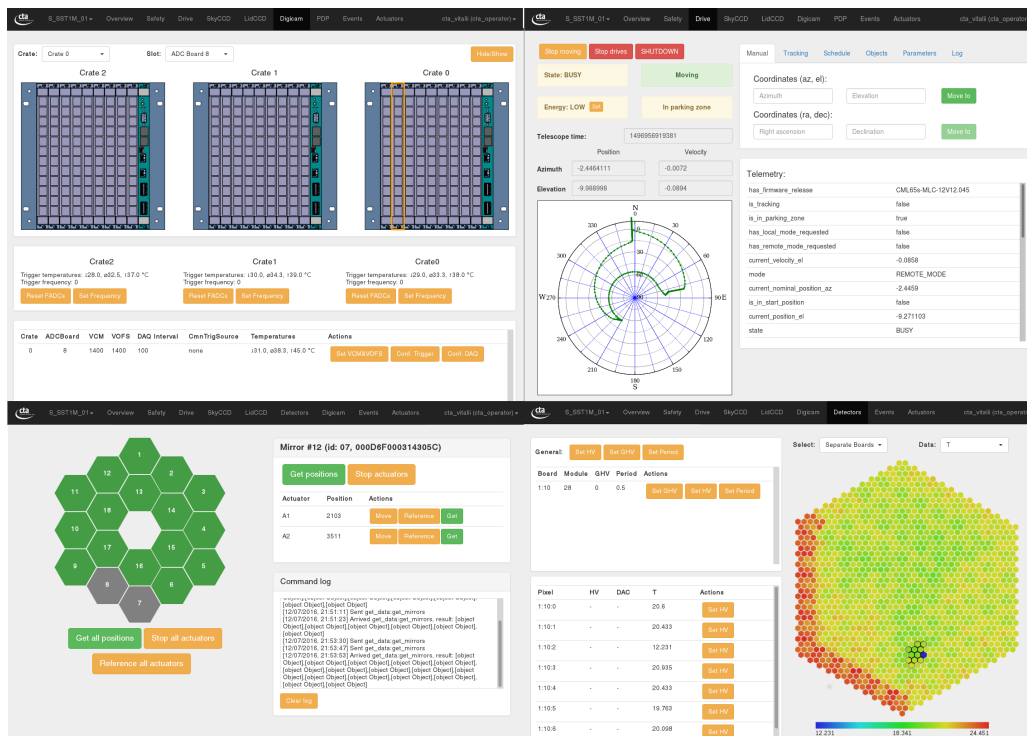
cta S_SST1M_01 Overview Safety Drive SkyCCD LidCCD Digicam PDP Events Actuators cta_vitalli (cta_operator)

Crate: Crate 0 Slot: ADC Board 8 Hide/Show

Crate 2 Crate 1 Crate 0

Crate2
Trigger temperatures: ↕28.0, ↕32.5, ↕37.0 °C
Trigger frequency: 0
Reset FADCs Set Frequency

Crate1
Trigger temperatures: ↕30.0, ↕34.3, ↕39.0 °C
Trigger frequency: 0
Reset FADCs Set Frequency

Crate0
Trigger temperatures: ↕29.0, ↕33.3, ↕38.0 °C
Trigger frequency: 0
Reset FADCs Set Frequency

| Crate | ADCBoard | VCM | VOFS | DAQ Interval | CmnTrigSource | Temperatures | Actions |
|---|---|---|---|---|---|---|---|
| 0 | 8 | 1400 | 1400 | 100 | none | ↕31.0, ↕38.3, ↕45.0 °C | Set VCM&VOFS Conf. Trigger Conf. DAQ |

cta S_SST1M_01 Overview Safety Drive SkyCCD LidCCD Digicam PDP Events Actuators cta_vitalli (cta_operator)

Stop moving Stop drives SHUTDOWN

State: BUSY Moving
Energy: LOW Set In parking zone

Telescope time: 1496956919381

| | Position | Velocity |
|---|---|---|
| Azimuth | -2.4464111 | -0.0072 |
| Elevation | -9.988998 | -0.0894 |

N 330 30 300 60 W 270 90 E 240 120 210 150 180 S

Manual Tracking Schedule Objects Parameters Log

Coordinates (az, el):
Azimuth Elevation Move to
Coordinates (ra, dec):
Right ascension Declination Move to

Telemetry:

| | |
|---|---|
| has_firmware_release | CML65s-MLC-12V12.045 |
| is_tracking | false |
| is_in_parking_zone | true |
| has_local_mode_requested | false |
| has_remote_mode_requested | false |
| current_velocity_el | -0.0858 |
| mode | REMOTE_MODE |
| current_nominal_position_az | -2.4459 |
| is_in_start_position | false |
| current_position_el | -9.271103 |
| state | BUSY |

cta S_SST1M_01 Overview Safety Drive SkyCCD LidCCD Detectors Digicam Events Actuators cta_vitalli (cta_operator)

1 12 2 11 13 3 18 14 10 4 17 15 9 16 5 8 6 7

Get all positions Stop all actuators
Reference all actuators

Mirror #12 (id: 07, 000D6F000314305C)

Get positions Stop actuators

| Actuator | Position | Actions |
|---|---|---|
| A1 | 2103 | Move Reference Get |
| A2 | 3511 | Move Reference Get |

Command log

[object Object],[object Object]
[12/07/2016, 21:51:11] Sent get_data:get_mirrors
[12/07/2016, 21:51:23] Arrived get_data:get_mirrors. result: [object Object],[object Object],[object Object],[object Object],[object Object],[object Object]
[12/07/2016, 21:53:30] Sent get_data:get_mirrors
[12/07/2016, 21:53:47] Sent get_data:get_mirrors
[12/07/2016, 21:53:53] Arrived get_data:get_mirrors. result: [object Object],[object Object],[object Object],[object Object],[object Object],[object Object],[object Object],[object Object],[object Object],[object Object],[object Object],[object Object],[object Object],[object Object],[object Object],[object Object],[object Object],[object Object]
Clear log

cta S_SST1M_01 Overview Safety Drive SkyCCD LidCCD Digicam Detectors Events Actuators cta_vitalli (cta_operator

General: Set HV Set GHV Set Period

| Board | Module | GHV | Period | Actions |
|---|---|---|---|---|
| 1:10 | 28 | 0 | 0.5 | Set GHV Set HV Set Period |

| Pixel | HV | DAC | T | Actions |
|---|---|---|---|---|
| 1:10:0 | - | - | 20.6 | Set HV |
| 1:10:1 | - | - | 20.433 | Set HV |
| 1:10:2 | - | - | 12.231 | Set HV |
| 1:10:3 | - | - | 20.935 | Set HV |
| 1:10:4 | - | - | 20.433 | Set HV |
| 1:10:5 | - | - | 19.763 | Set HV |
| 1:10:6 | - | - | 20.098 | Set HV |

Select: Separate Boards Data: T

12.231 18.341 24.451